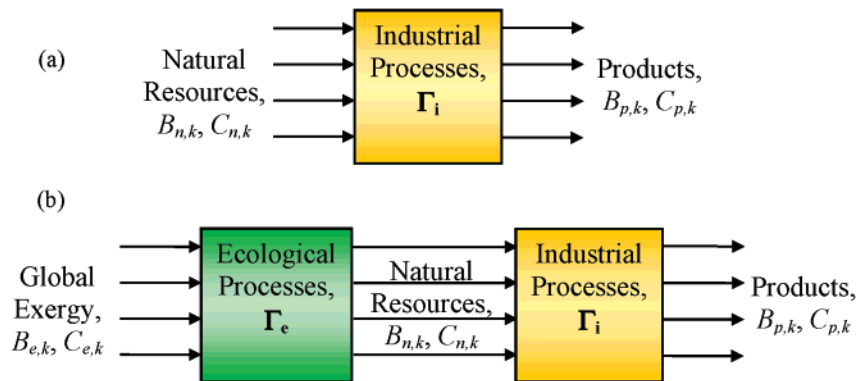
(a)

Natural Resources, $B_{n,k}$, $C_{n,k}$

Industrial Processes, $\mathbf{\Gamma_i}$

Products, $B_{p,k}$, $C_{p,k}$

(b)

Global Exergy, $B_{e,k}$, $C_{e,k}$

Ecological Processes, $\mathbf{\Gamma_e}$

Natural Resources, $B_{n,k}$, $C_{n,k}$

Industrial Processes, $\mathbf{\Gamma_i}$

Products, $B_{p,k}$, $C_{p,k}$